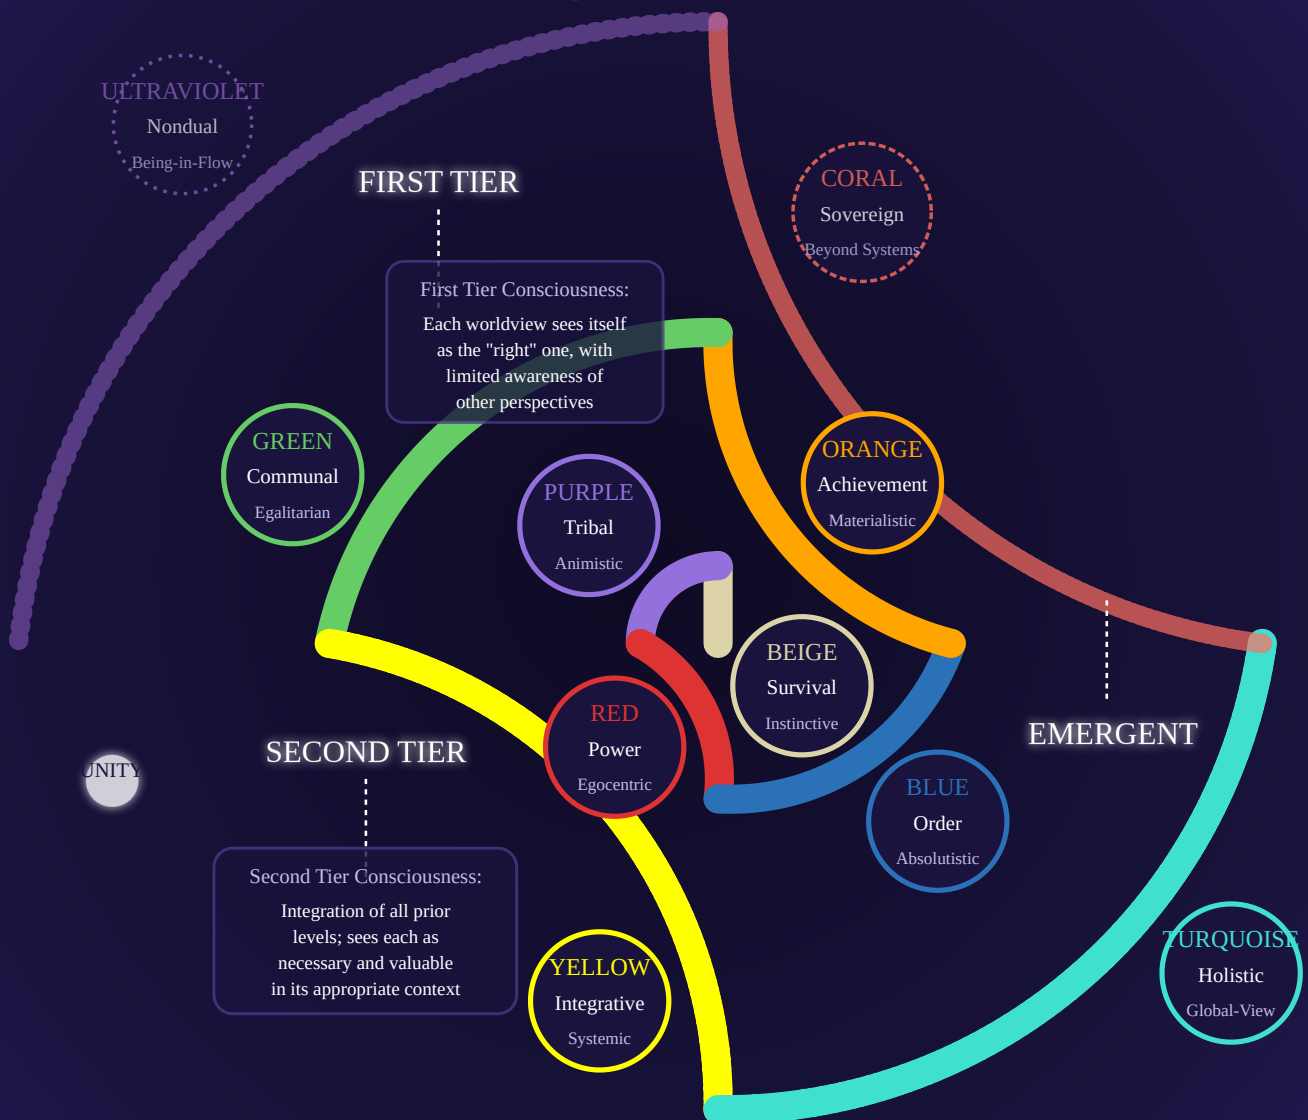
ULTRAVIOLET
Nondual
Being-in-Flow

FIRST TIER

First Tier Consciousness:
Each worldview sees itself as the "right" one, with limited awareness of other perspectives

CORAL
Sovereign
Beyond Systems

GREEN
Communal
Egalitarian

PURPLE
Tribal
Animistic

ORANGE
Achievement
Materialistic

BEIGE
Survival
Instinctive

RED
Power
Egocentric

UNITY

SECOND TIER

EMERGENT

BLUE
Order
Absolutistic

Second Tier Consciousness:
Integration of all prior levels; sees each as necessary and valuable in its appropriate context

YELLOW
Integrative
Systemic

TURQUOISE
Holistic
Global-View